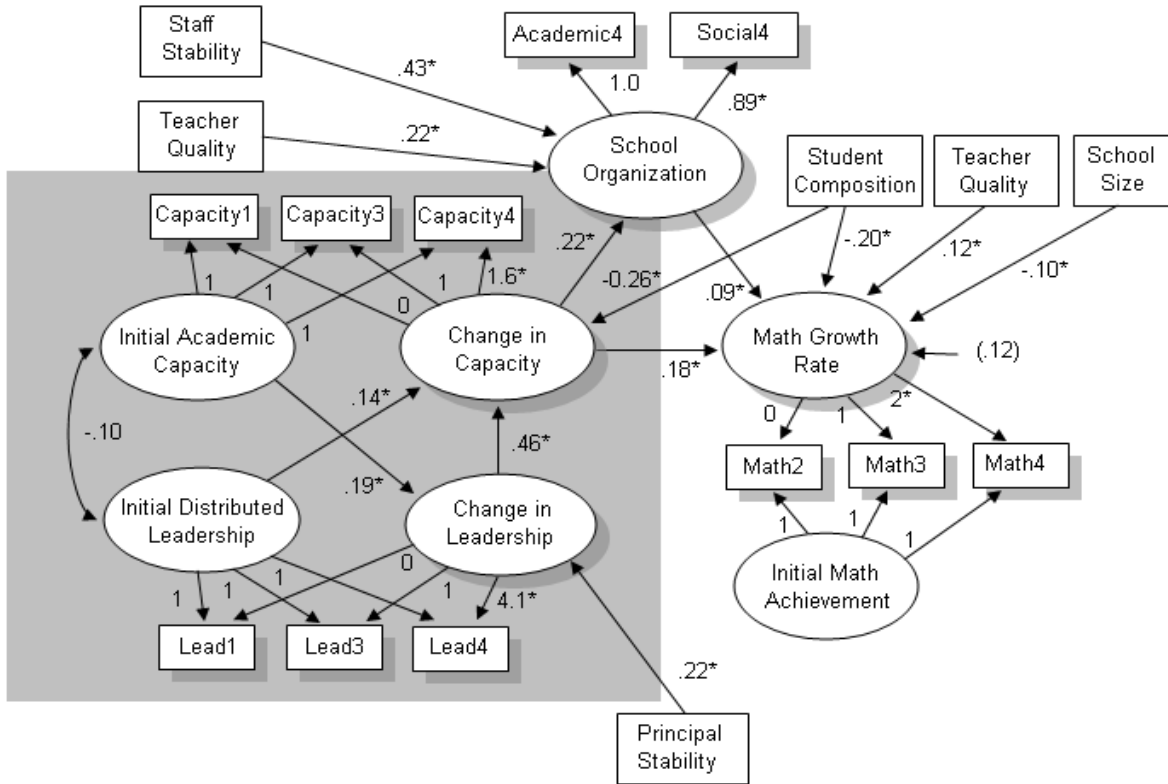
Staff Stability

Academic4

Social4

.43*

1.0

.89*

Teacher Quality

.22*

School Organization

Student Composition

Teacher Quality

School Size

Capacity1

Capacity3

Capacity4

.22*

-.20*

.12*

-.10*

1

1

0

1

1.6*

-0.26*

.09*

1

Initial Academic Capacity

Change in Capacity

Math Growth Rate

(.12)

.18*

.14*

0

1

2*

-.10

.46*

Math2

Math3

Math4

.19*

Initial Distributed Leadership

Change in Leadership

1

1

1

0

1

1

1

1

1

4.1*

Initial Math Achievement

Lead1

Lead3

Lead4

.22*

Principal Stability